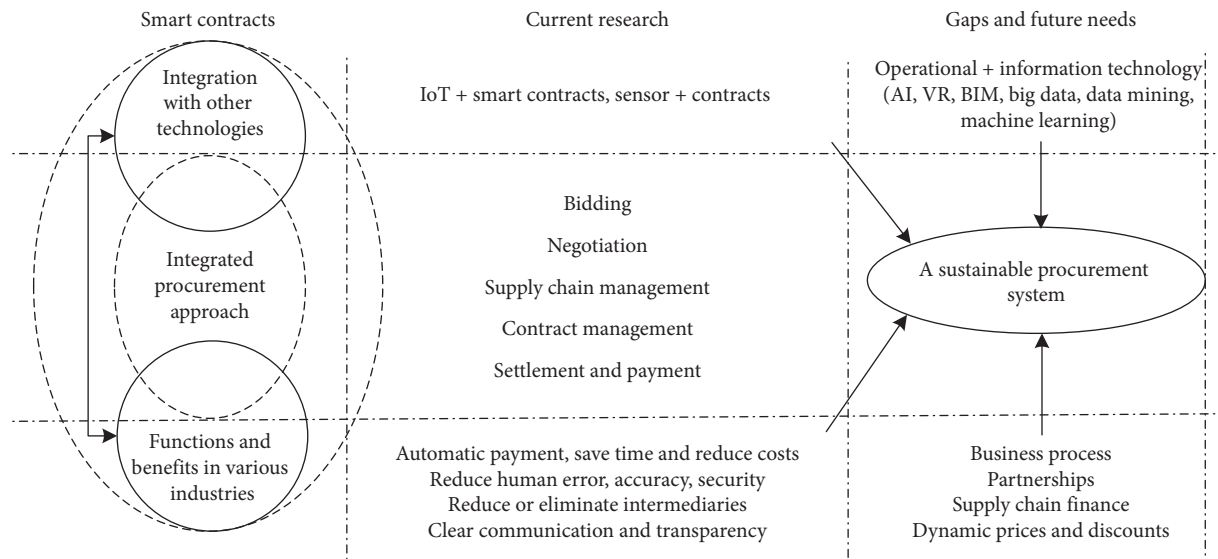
Smart contracts

Current research

Gaps and future needs

Integration with other technologies

IoT + smart contracts, sensor + contracts

Operational + information technology (AI, VR, BIM, big data, data mining, machine learning)

Integrated procurement approach

Bidding

Negotiation

Supply chain management

Contract management

Settlement and payment

A sustainable procurement system

Functions and benefits in various industries

Automatic payment, save time and reduce costs
Reduce human error, accuracy, security
Reduce or eliminate intermediaries
Clear communication and transparency

Business process
Partnerships
Supply chain finance
Dynamic prices and discounts